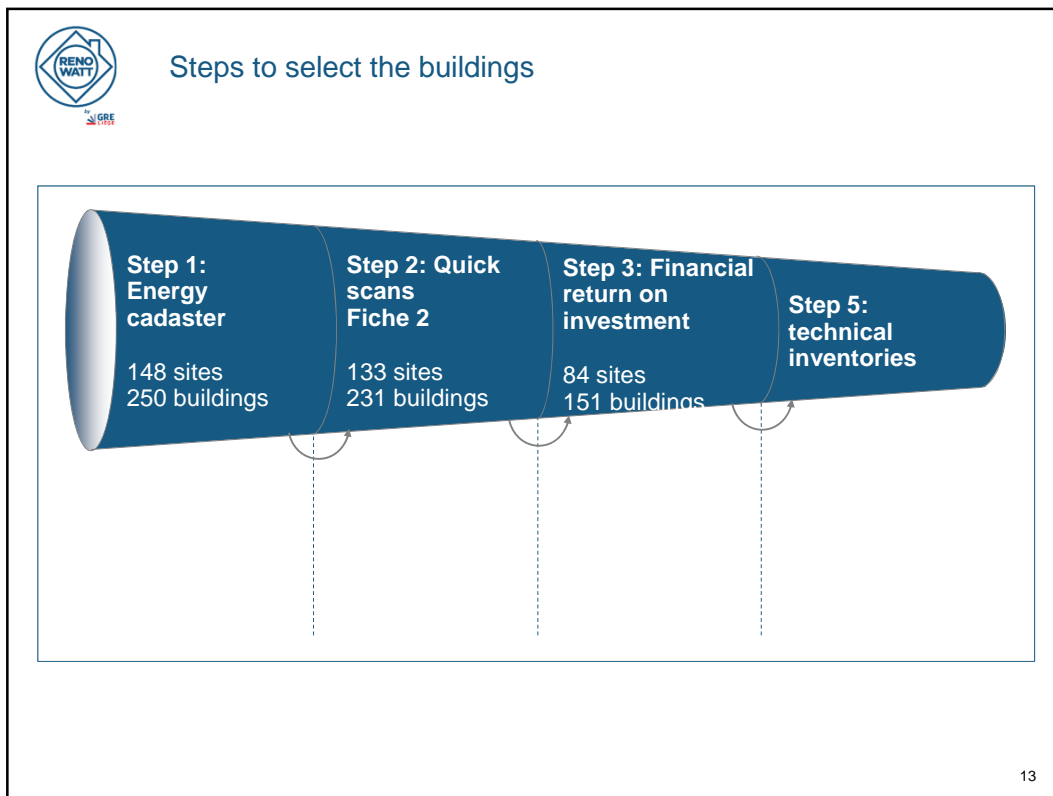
RENO WATT

by GRE LIEGE

Steps to select the buildings

Step 1: Energy cadaster

148 sites
250 buildings

Step 2: Quick scans
Fiche 2

133 sites
231 buildings

Step 3: Financial return on investment

84 sites
151 buildings

Step 5: technical inventories

13